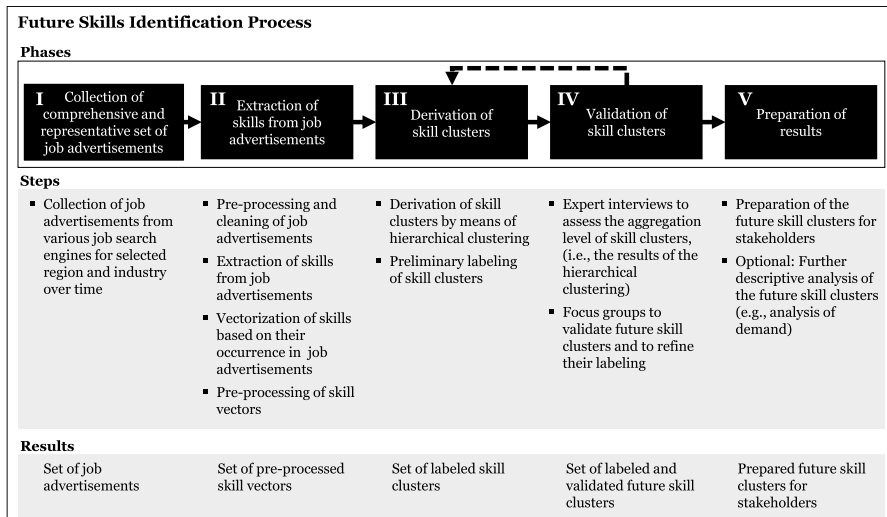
Future Skills Identification Process

Phases

I Collection of comprehensive and representative set of job advertisements

II Extraction of skills from job advertisements

III Derivation of skill clusters

IV Validation of skill clusters

V Preparation of results

Steps

- Collection of job advertisements from various job search engines for selected region and industry over time

- Pre-processing and cleaning of job advertisements
- Extraction of skills from job advertisements
- Vectorization of skills based on their occurrence in job advertisements
- Pre-processing of skill vectors

- Derivation of skill clusters by means of hierarchical clustering
- Preliminary labeling of skill clusters

- Expert interviews to assess the aggregation level of skill clusters, (i.e., the results of the hierarchical clustering)
- Focus groups to validate future skill clusters and to refine their labeling

- Preparation of the future skill clusters for stakeholders
- Optional: Further descriptive analysis of the future skill clusters (e.g., analysis of demand)

Results

Set of job advertisements

Set of pre-processed skill vectors

Set of labeled skill clusters

Set of labeled and validated future skill clusters

Prepared future skill clusters for stakeholders